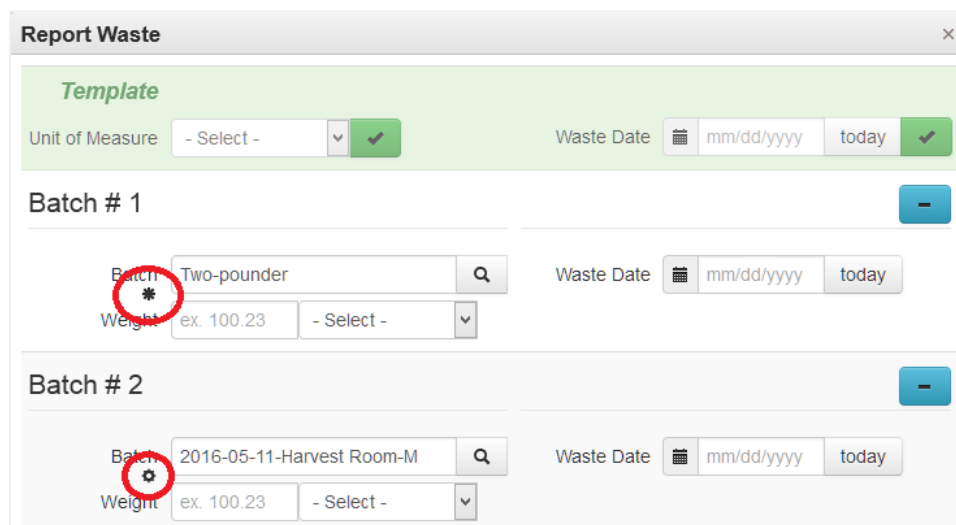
Report Waste ×

Template

Unit of Measure - Select - Waste Date mm/dd/yyyy today

Batch # 1

Batch Two-pounder Waste Date mm/dd/yyyy today

Weight ex. 100.23 - Select -

Batch # 2

Batch 2016-05-11-Harvest Room-M Waste Date mm/dd/yyyy today

Weight ex. 100.23 - Select -